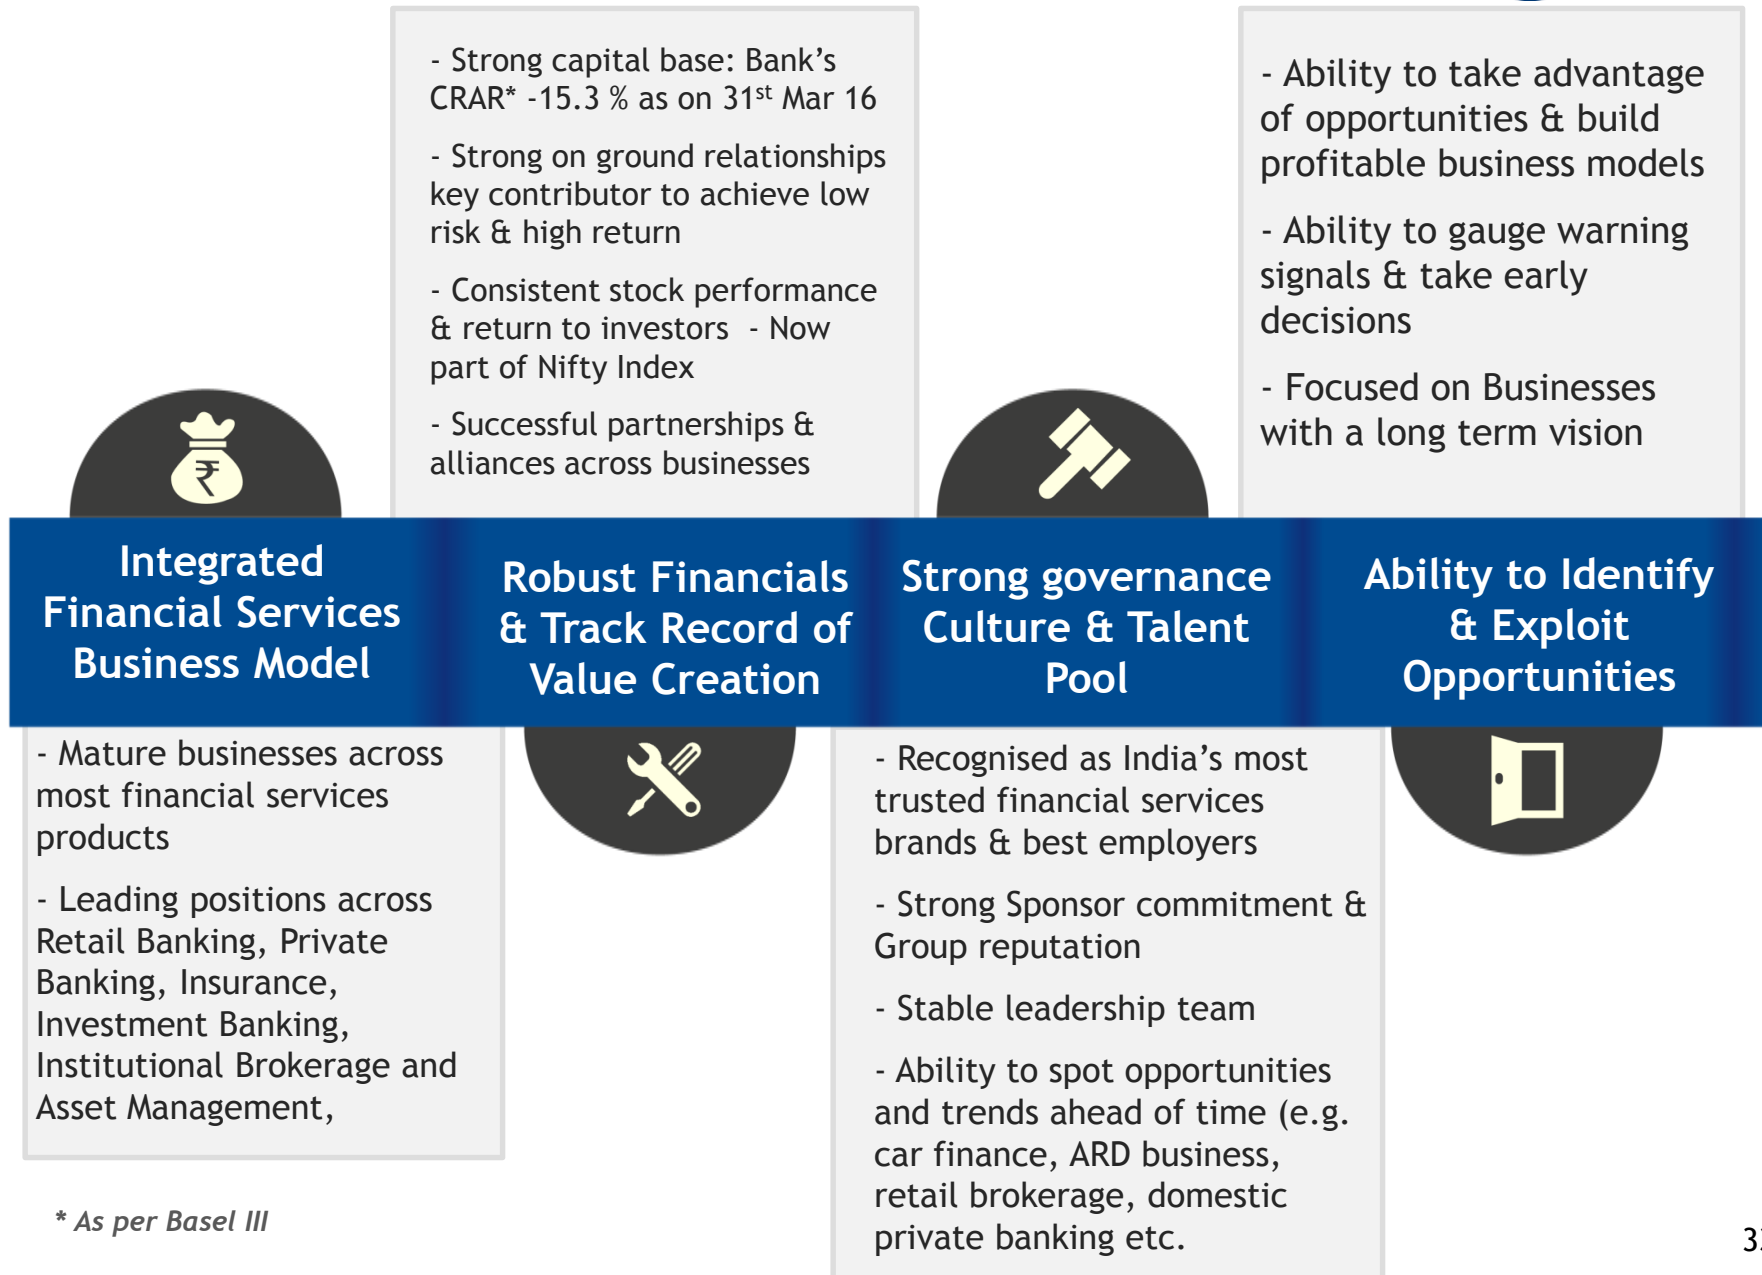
- Strong capital base: Bank's CRAR* -15.3 % as on 31$^{st}$ Mar 16

- Strong on ground relationships key contributor to achieve low risk & high return

- Consistent stock performance & return to investors - Now part of Nifty Index

- Successful partnerships & alliances across businesses

- Ability to take advantage of opportunities & build profitable business models

- Ability to gauge warning signals & take early decisions

- Focused on Businesses with a long term vision

Integrated Financial Services Business Model

Robust Financials & Track Record of Value Creation

Strong governance Culture & Talent Pool

Ability to Identify & Exploit Opportunities

- Mature businesses across most financial services products

- Leading positions across Retail Banking, Private Banking, Insurance, Investment Banking, Institutional Brokerage and Asset Management,

- Recognised as India's most trusted financial services brands & best employers

- Strong Sponsor commitment & Group reputation

- Stable leadership team

- Ability to spot opportunities and trends ahead of time (e.g. car finance, ARD business, retail brokerage, domestic private banking etc.

* As per Basel III

3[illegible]